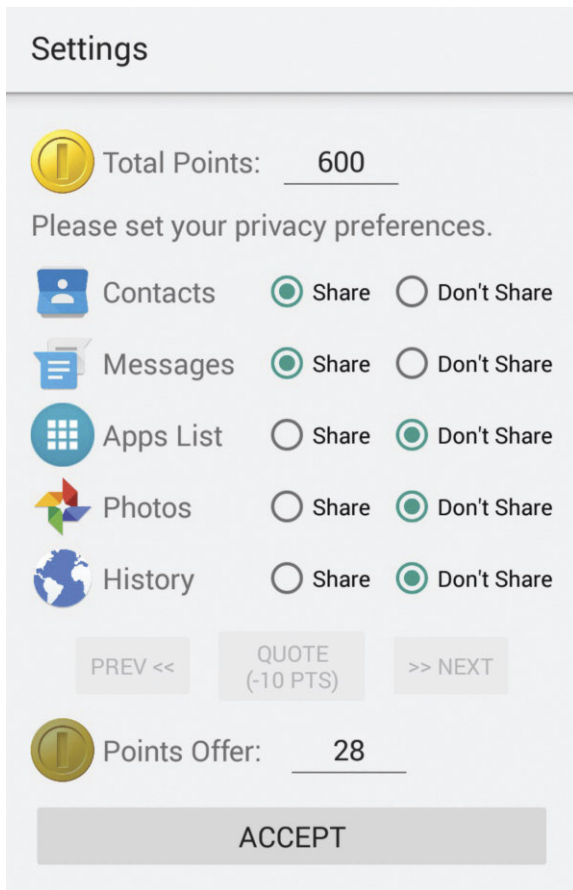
Settings

Total Points: 600

Please set your privacy preferences.

| | | |
|---|---|---|
| Contacts | Share | Don't Share |
| Messages | Share | Don't Share |
| Apps List | Share | Don't Share |
| Photos | Share | Don't Share |
| History | Share | Don't Share |

PREV <<
QUOTE (-10 PTS)
>> NEXT

Points Offer: 28

ACCEPT